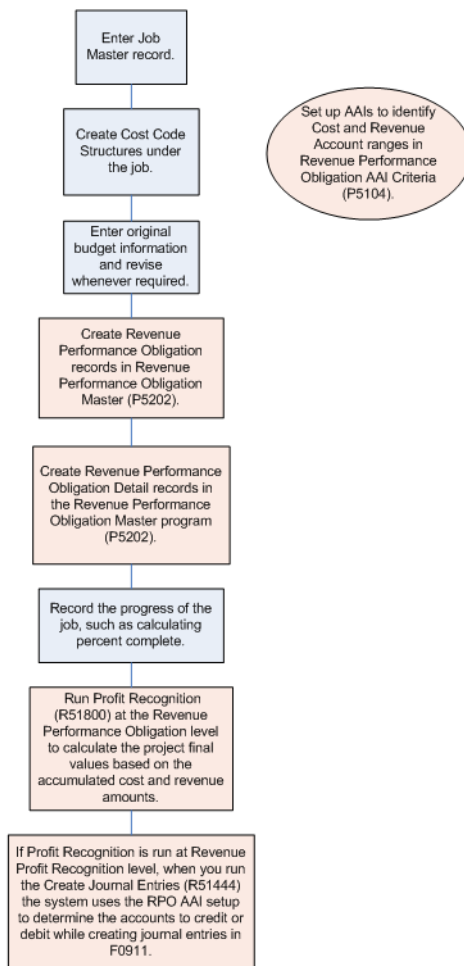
Enter Job Master record.

Set up AAIs to identify Cost and Revenue Account ranges in Revenue Performance Obligation AAI Criteria (P5104).

Create Cost Code Structures under the job.

Enter original budget information and revise whenever required.

Create Revenue Performance Obligation records in Revenue Performance Obligation Master (P5202).

Create Revenue Performance Obligation Detail records in the Revenue Performance Obligation Master program (P5202).

Record the progress of the job, such as calculating percent complete.

Run Profit Recognition (R51800) at the Revenue Performance Obligation level to calculate the project final values based on the accumulated cost and revenue amounts.

If Profit Recognition is run at Revenue Profit Recognition level, when you run the Create Journal Entries (R51444) the system uses the RPO AAI setup to determine the accounts to credit or debit while creating journal entries in F0911.